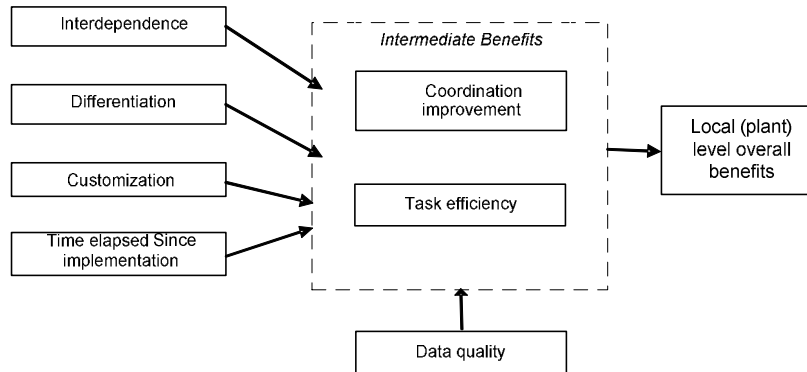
Interdependence

Differentiation

Customization

Time elapsed Since implementation

Intermediate Benefits

Coordination improvement

Task efficiency

Local (plant) level overall benefits

Data quality